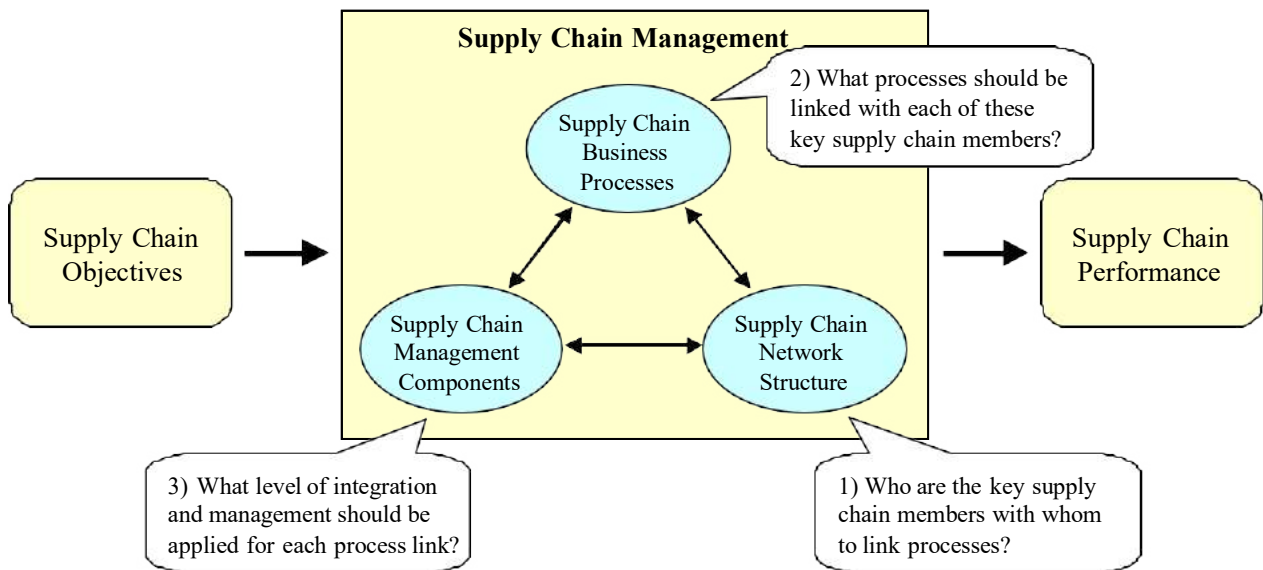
Supply Chain Objectives

Supply Chain Management

2) What processes should be linked with each of these key supply chain members?

Supply Chain Business Processes

Supply Chain Management Components

Supply Chain Network Structure

Supply Chain Performance

3) What level of integration and management should be applied for each process link?

1) Who are the key supply chain members with whom to link processes?